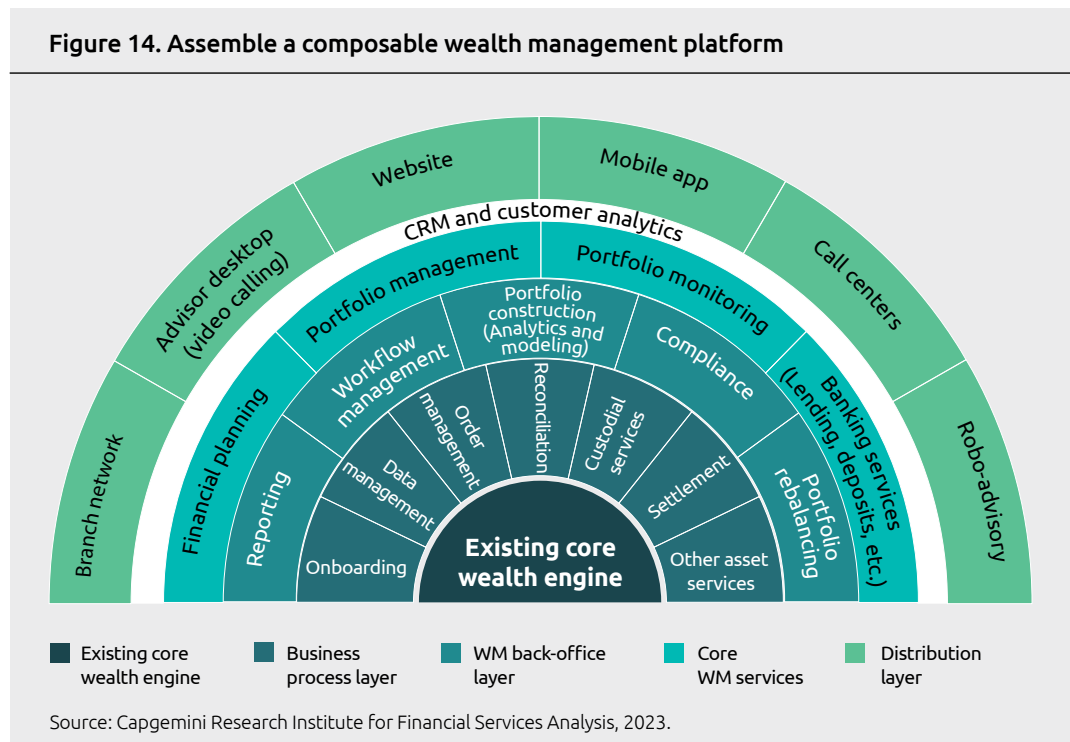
Figure 14. Assemble a composable wealth management platform

Branch network

Advisor desktop (video calling)

Website

Mobile app

Call centers

Robo-advisory

CRM and customer analytics

Financial planning

Portfolio management

Portfolio monitoring

Banking services (Lending, deposits, etc.)

Reporting

Workflow management

Portfolio construction (Analytics and modeling)

Compliance

Portfolio rebalancing

Onboarding

Data management

Order management

Reconciliation

Custodial services

Settlement

Other asset services

Existing core wealth engine

Existing core wealth engine

Business process layer

WM back-office layer

Core WM services

Distribution layer

Source: Capgemini Research Institute for Financial Services Analysis, 2023.